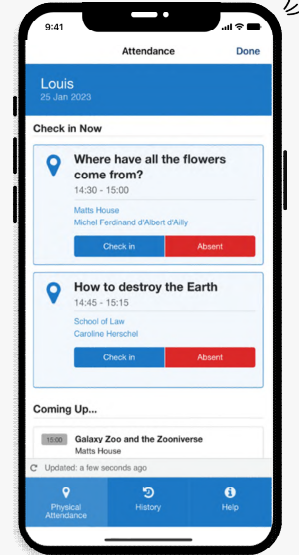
9:41

Attendance

Done

Louis
25 Jan 2023

Check in Now

Where have all the flowers come from?
14:30 - 15:00

Matts House
Michel Ferdinand d'Albert d'Ailly

Check in

Absent

How to destroy the Earth
14:45 - 15:15

School of Law
Caroline Herschel

Check in

Absent

Coming Up...

15:00

Galaxy Zoo and the Zooniverse
Matts House

Updated: a few seconds ago

Physical Attendance

History

Help